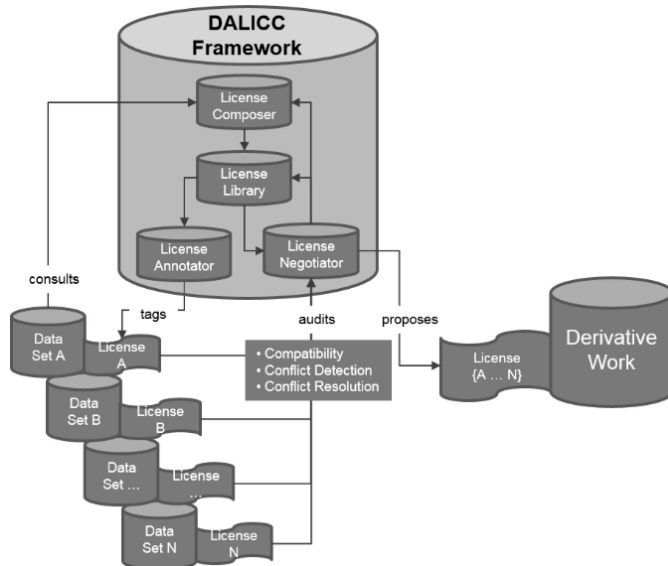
DALICC Framework

License Composer

License Library

License Annotator

License Negotiator

consults

tags

audits

proposes

Data Set A

License A

• Compatibility
• Conflict Detection
• Conflict Resolution

License {A … N}

Derivative Work

Data Set B

License B

Data Set …

License …

Data Set N

License N